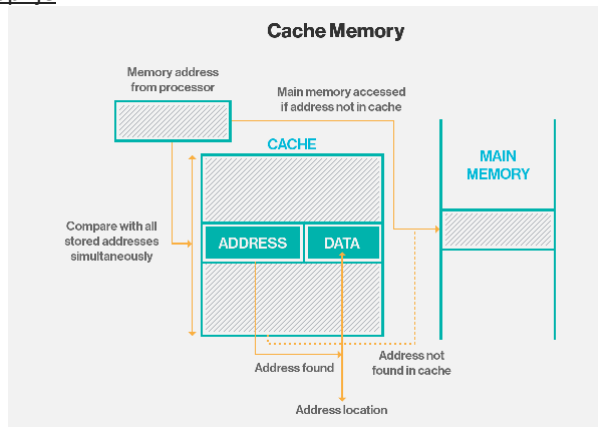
Cache Memory

Memory address from processor

Main memory accessed if address not in cache

CACHE

MAIN MEMORY

Compare with all stored addresses simultaneously

ADDRESS

DATA

Address not found in cache

Address found

Address location